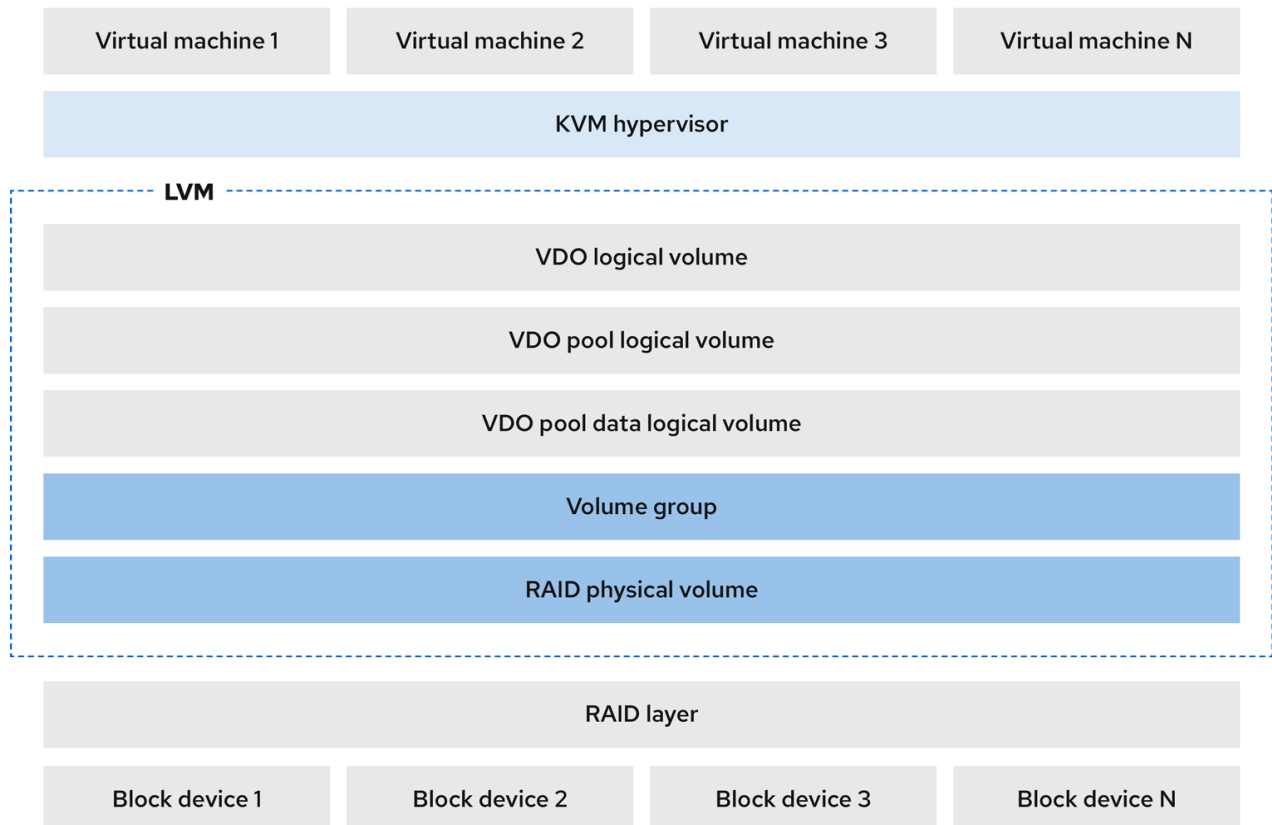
Virtual machine 1
Virtual machine 2
Virtual machine 3
Virtual machine N

KVM hypervisor

LVM

VDO logical volume

VDO pool logical volume

VDO pool data logical volume

Volume group

RAID physical volume

RAID layer

Block device 1
Block device 2
Block device 3
Block device N